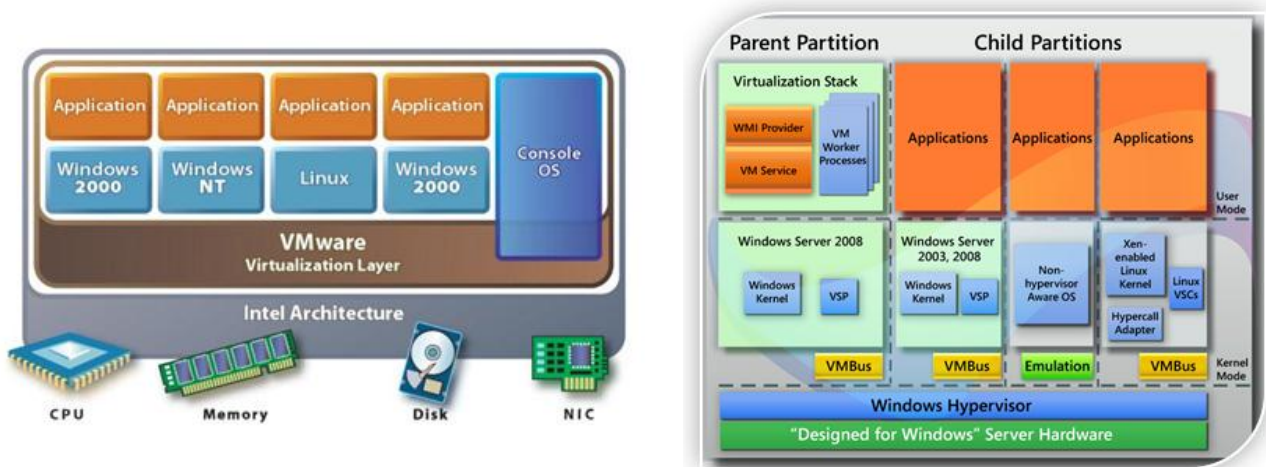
Application Application Application Application

Windows 2000

Windows NT

Linux

Windows 2000

Console OS

VMware
Virtualization Layer

Intel Architecture

CPU

Memory

Disk

NIC

Parent Partition

Child Partitions

Virtualization Stack

WMI Provider

VM Service

VM Worker Processes

Applications

Applications

Applications

User Mode

Windows Server 2008

Windows Kernel

VSP

VMBus

Windows Server 2003, 2008

Windows Kernel

VSP

VMBus

Non-hypervisor Aware OS

Emulation

Xen-enabled Linux Kernel

Linux VSCs

Hypercall Adapter

VMBus

Kernel Mode

Windows Hypervisor

"Designed for Windows" Server Hardware